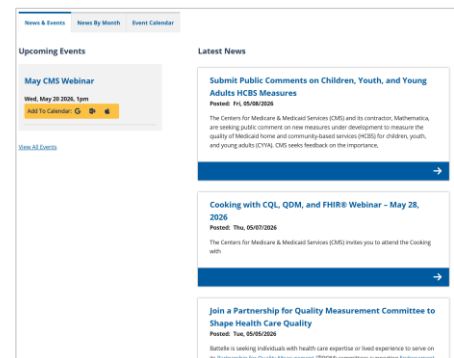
News & Events | News By Month | Event Calendar

Upcoming Events

May CMS Webinar

Wed, May 20 2026, 1pm

Add To Calendar:

View All Events

Latest News

Submit Public Comments on Children, Youth, and Young Adults HCBS Measures

Posted: Fri, 05/08/2026

The Centers for Medicare & Medicaid Services (CMS) and its contractor, Mathematica, are seeking public comment on new measures under development to measure the quality of Medicaid home and community-based services (HCBS) for children, youth, and young adults (CYYA). CMS seeks feedback on the importance,

Cooking with CQL, QDM, and FHIR® Webinar – May 28, 2026

Posted: Thu, 05/07/2026

The Centers for Medicare & Medicaid Services (CMS) invites you to attend the Cooking with

Join a Partnership for Quality Measurement Committee to Shape Health Care Quality

Posted: Tue, 05/05/2026

Battelle is seeking individuals with health care expertise or lived experience to serve on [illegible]